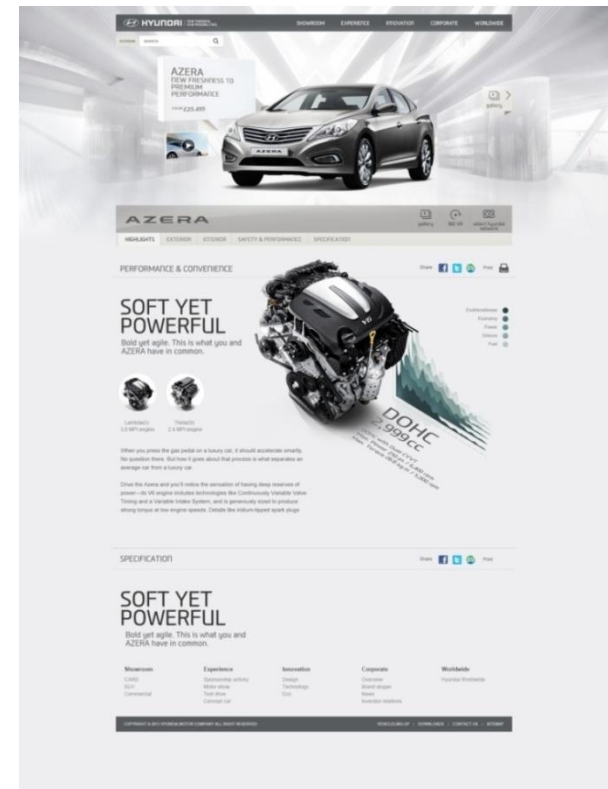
HYUNDAI

SHOWROOM EXPERIENCE INNOVATION CORPORATE WORLDWIDE

search

AZERA
NEW FRESHNESS TO PREMIUM PERFORMANCE

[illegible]

gallery

AZERA

gallery 360 VR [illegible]

HIGHLIGHTS EXTERIOR INTERIOR SAFETY & PERFORMANCE SPECIFICATION

PERFORMANCE & CONVENIENCE

Share Print

SOFT YET POWERFUL

Bold yet agile. This is what you and AZERA have in common.

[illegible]
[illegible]
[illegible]
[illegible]
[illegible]

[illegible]

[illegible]

DOHC
2,999cc

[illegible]

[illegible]

SPECIFICATION

Share Print

SOFT YET POWERFUL

Bold yet agile. This is what you and AZERA have in common.

Showroom
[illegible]

Experience
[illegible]

Innovation
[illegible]

Corporate
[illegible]

Worldwide
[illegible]

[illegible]